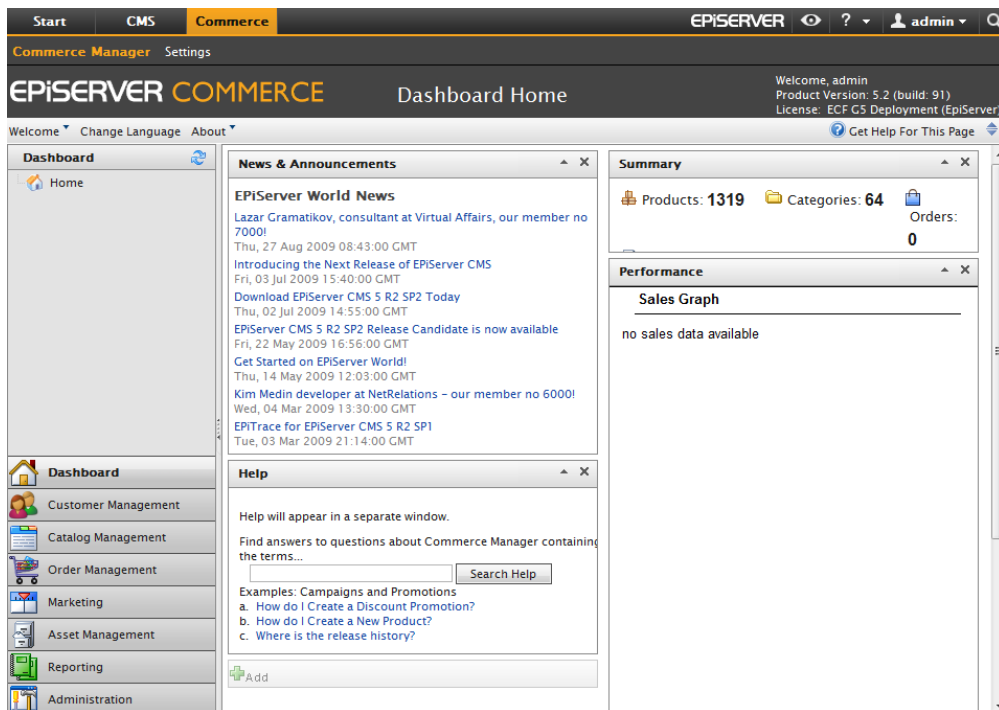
Start CMS Commerce

EPiSERVER ? admin

Commerce Manager Settings

EPiSERVER COMMERCE

Dashboard Home

Welcome, admin
Product Version: 5.2 (build: 91)
License: ECF G5 Deployment (EpiServer)

Welcome Change Language About

Get Help For This Page

Dashboard

Home

Dashboard
Customer Management
Catalog Management
Order Management
Marketing
Asset Management
Reporting
Administration

News & Announcements

EPiServer World News

Lazar Gramatikov, consultant at Virtual Affairs, our member no 7000!
Thu, 27 Aug 2009 08:43:00 GMT
Introducing the Next Release of EPiServer CMS
Fri, 03 Jul 2009 15:40:00 GMT
Download EPiServer CMS 5 R2 SP2 Today
Thu, 02 Jul 2009 14:55:00 GMT
EPiServer CMS 5 R2 SP2 Release Candidate is now available
Fri, 22 May 2009 16:56:00 GMT
Get Started on EPiServer World!
Thu, 14 May 2009 12:03:00 GMT
Kim Medin developer at NetRelations – our member no 6000!
Wed, 04 Mar 2009 13:30:00 GMT
EPiTrace for EPiServer CMS 5 R2 SP1
Tue, 03 Mar 2009 21:14:00 GMT

Help

Help will appear in a separate window.

Find answers to questions about Commerce Manager containing the terms...

Search Help

Examples: Campaigns and Promotions
a. How do I Create a Discount Promotion?
b. How do I Create a New Product?
c. Where is the release history?

Add

Summary

Products: 1319 Categories: 64 Orders: 0

Performance

Sales Graph

no sales data available